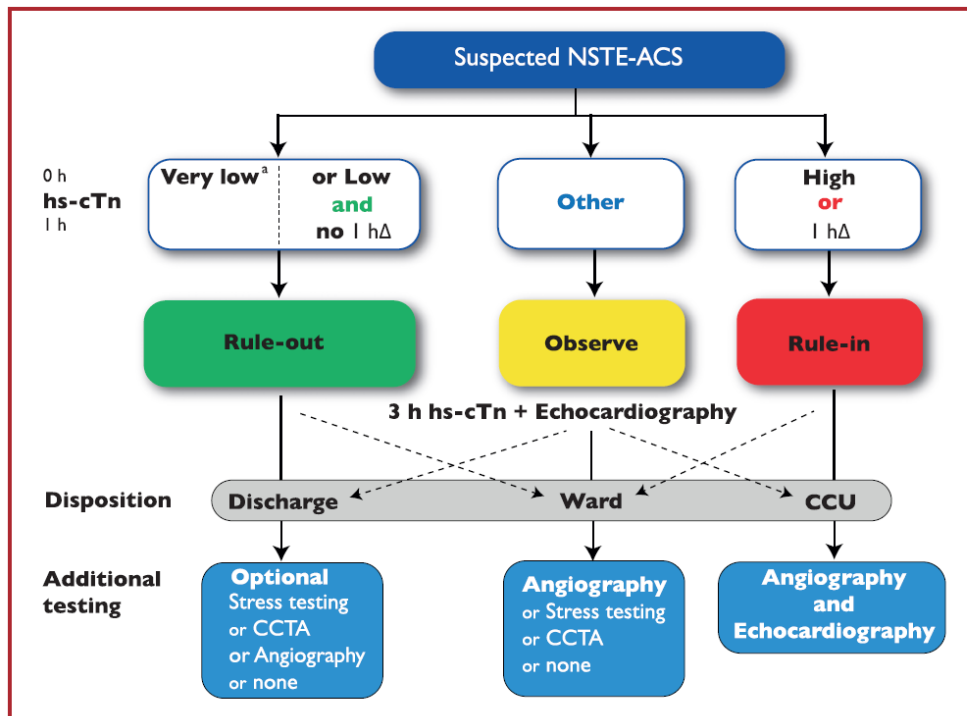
Suspected NSTE-ACS

0 h
hs-cTn
1 h

Very low$^a$ or Low and no 1 h$\Delta$

Other

High or 1 h$\Delta$

Rule-out

Observe

Rule-in

3 h hs-cTn + Echocardiography

Disposition

Discharge

Ward

CCU

Additional testing

Optional
Stress testing
or CCTA
or Angiography
or none

Angiography
or Stress testing
or CCTA
or none

Angiography
and
Echocardiography